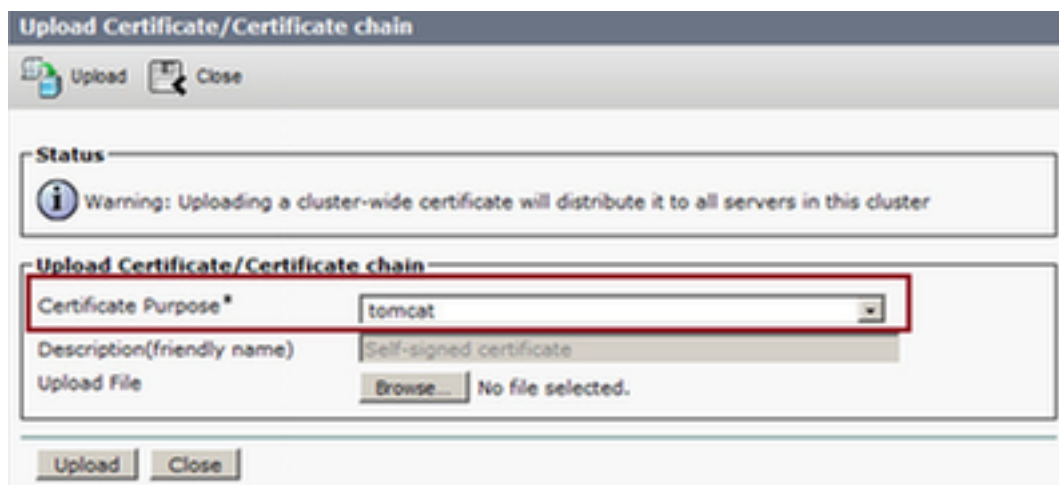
Upload Certificate/Certificate chain

Upload Close

Status

Warning: Uploading a cluster-wide certificate will distribute it to all servers in this cluster

Upload Certificate/Certificate chain

Certificate Purpose* tomcat

Description(friendly name) Self-signed certificate

Upload File Browse... No file selected.

Upload Close